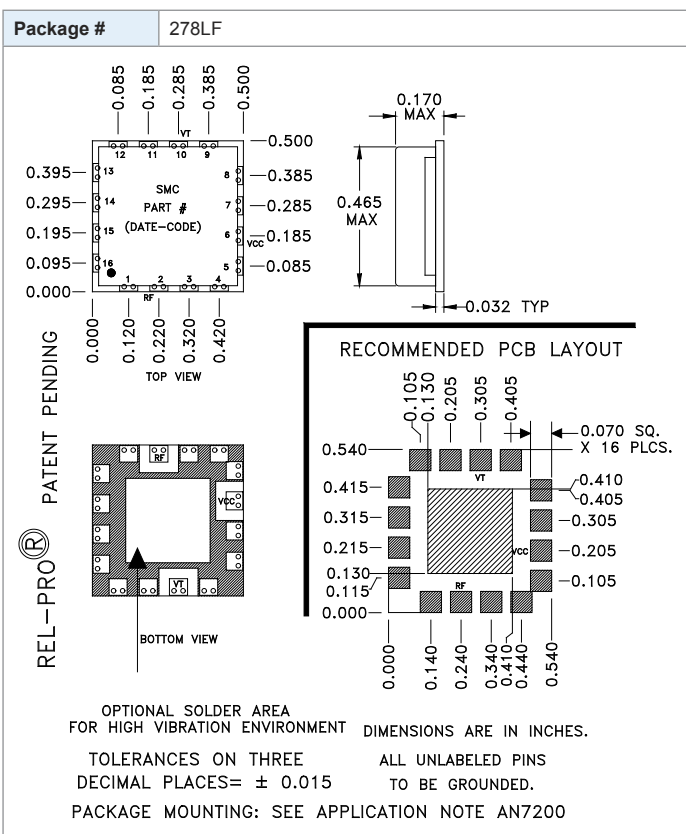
| Package # | 278LF |
|---|---|

0.085 0.185 0.285 0.385 0.500

VT

12 11 10 9

0.500

0.395 13

0.295 14

0.195 15

0.095 16

0.000

SMC
PART #
(DATE-CODE)

8 0.385

7 0.285

6 VCC 0.185

5 0.085

1 2 3 4

RF

0.000 0.120 0.220 0.320 0.420

TOP VIEW

0.170 MAX

0.465 MAX

0.032 TYP

RECOMMENDED PCB LAYOUT

0.105 0.130 0.205 0.305 0.405

0.070 SQ. X 16 PLCS.

0.540

VT

0.410
0.405

0.415

0.315 —0.305

0.215 VCC —0.205

0.130
0.115 —0.105

RF

0.000

0.000 0.140 0.240 0.340 0.410 0.440 0.540

PATENT PENDING

REL-PRO®

RF

VCC

VT

BOTTOM VIEW

OPTIONAL SOLDER AREA
FOR HIGH VIBRATION ENVIRONMENT

DIMENSIONS ARE IN INCHES.

TOLERANCES ON THREE
DECIMAL PLACES= $\pm$ 0.015

ALL UNLABELED PINS
TO BE GROUNDED.

PACKAGE MOUNTING: SEE APPLICATION NOTE AN7200